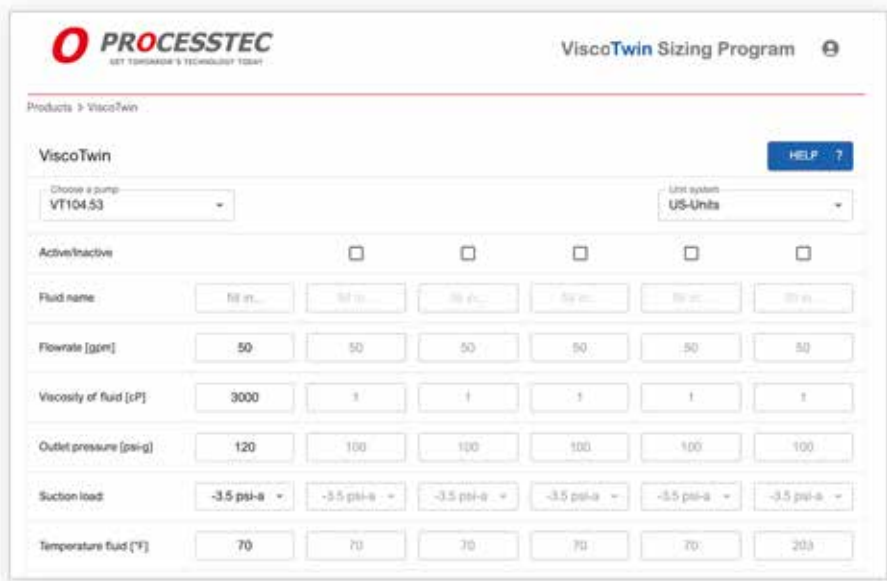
PROCESSTEC
GET TOMORROW'S TECHNOLOGY TODAY

ViscoTwin Sizing Program

Products > ViscoTwin

ViscoTwin

HELP ?

Choose a pump
VT104.53

Unit system
US-Units

| | | | | | | |
|---|---|---|---|---|---|---|
| Active/Inactive | | ☐ | ☐ | ☐ | ☐ | ☐ |
| Fluid name | fill in... | fill in... | fill in... | fill in... | fill in... | fill in... |
| Flowrate [gpm] | 50 | 50 | 50 | 50 | 50 | 50 |
| Viscosity of fluid [cP] | 3000 | 1 | 1 | 1 | 1 | 1 |
| Outlet pressure [psi-g] | 120 | 100 | 100 | 100 | 100 | 100 |
| Suction load | -3.5 psi-a | -3.5 psi-a | -3.5 psi-a | -3.5 psi-a | -3.5 psi-a | -3.5 psi-a |
| Temperature fluid [°F] | 70 | 70 | 70 | 70 | 70 | 203 |